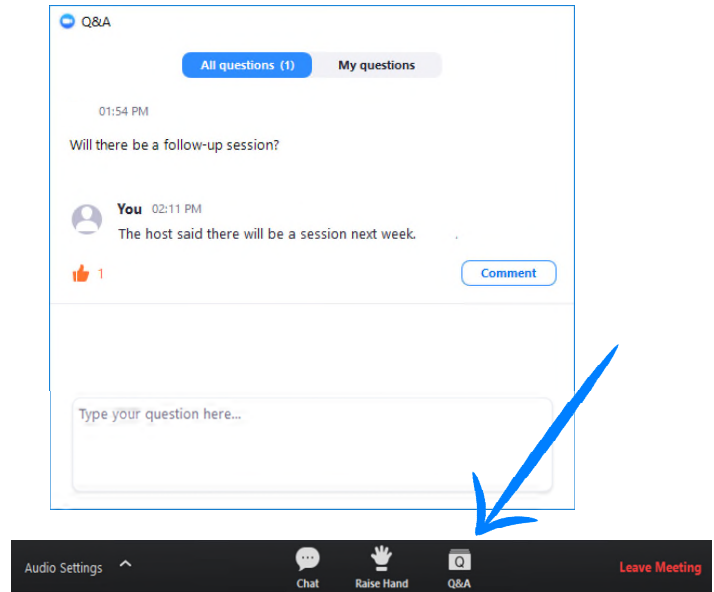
Q&A

All questions (1)
My questions

01:54 PM

Will there be a follow-up session?

You 02:11 PM
The host said there will be a session next week.

1
Comment

Type your question here...

Audio Settings
Chat
Raise Hand
Q
Q&A
Leave Meeting